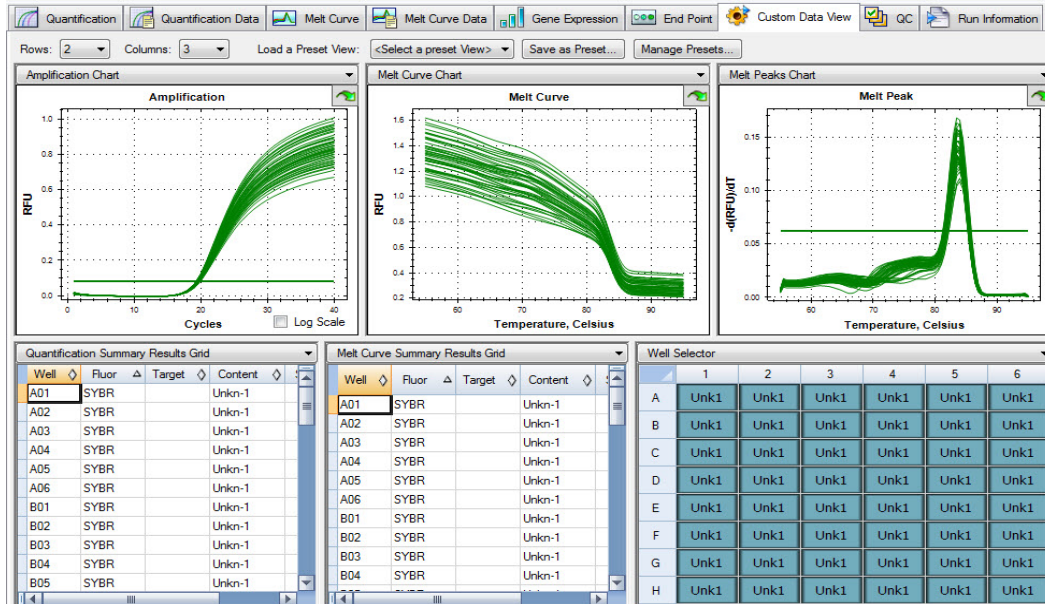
Quantification | Quantification Data | Melt Curve | Melt Curve Data | Gene Expression | End Point | Custom Data View | QC | Run Information

Rows: 2 Columns: 3 Load a Preset View: <Select a preset View> Save as Preset... Manage Presets...

Amplification Chart

Amplification

RFU

1.0
0.8
0.6
0.4
0.2
0.0

0 10 20 30 40

Cycles

Log Scale

Melt Curve Chart

Melt Curve

RFU

1.6
1.4
1.2
1.0
0.8
0.6
0.4
0.2

60 70 80 90

Temperature, Celsius

Melt Peaks Chart

Melt Peak

-d(RFU)/dT

0.15
0.10
0.05
0.00

60 70 80 90

Temperature, Celsius

Quantification Summary Results Grid

| Well | Fluor | Target | Content |
|---|---|---|---|
| A01 | SYBR | | Unkn-1 |
| A02 | SYBR | | Unkn-1 |
| A03 | SYBR | | Unkn-1 |
| A04 | SYBR | | Unkn-1 |
| A05 | SYBR | | Unkn-1 |
| A06 | SYBR | | Unkn-1 |
| B01 | SYBR | | Unkn-1 |
| B02 | SYBR | | Unkn-1 |
| B03 | SYBR | | Unkn-1 |
| B04 | SYBR | | Unkn-1 |
| B05 | SYBR | | Unkn-1 |

Melt Curve Summary Results Grid

| Well | Fluor | Target | Content |
|---|---|---|---|
| A01 | SYBR | | Unkn-1 |
| A02 | SYBR | | Unkn-1 |
| A03 | SYBR | | Unkn-1 |
| A04 | SYBR | | Unkn-1 |
| A05 | SYBR | | Unkn-1 |
| A06 | SYBR | | Unkn-1 |
| B01 | SYBR | | Unkn-1 |
| B02 | SYBR | | Unkn-1 |
| B03 | SYBR | | Unkn-1 |
| B04 | SYBR | | Unkn-1 |

Well Selector

| | 1 | 2 | 3 | 4 | 5 | 6 |
|---|---|---|---|---|---|---|
| A | Unk1 | Unk1 | Unk1 | Unk1 | Unk1 | Unk1 |
| B | Unk1 | Unk1 | Unk1 | Unk1 | Unk1 | Unk1 |
| C | Unk1 | Unk1 | Unk1 | Unk1 | Unk1 | Unk1 |
| D | Unk1 | Unk1 | Unk1 | Unk1 | Unk1 | Unk1 |
| E | Unk1 | Unk1 | Unk1 | Unk1 | Unk1 | Unk1 |
| F | Unk1 | Unk1 | Unk1 | Unk1 | Unk1 | Unk1 |
| G | Unk1 | Unk1 | Unk1 | Unk1 | Unk1 | Unk1 |
| H | Unk1 | Unk1 | Unk1 | Unk1 | Unk1 | Unk1 |